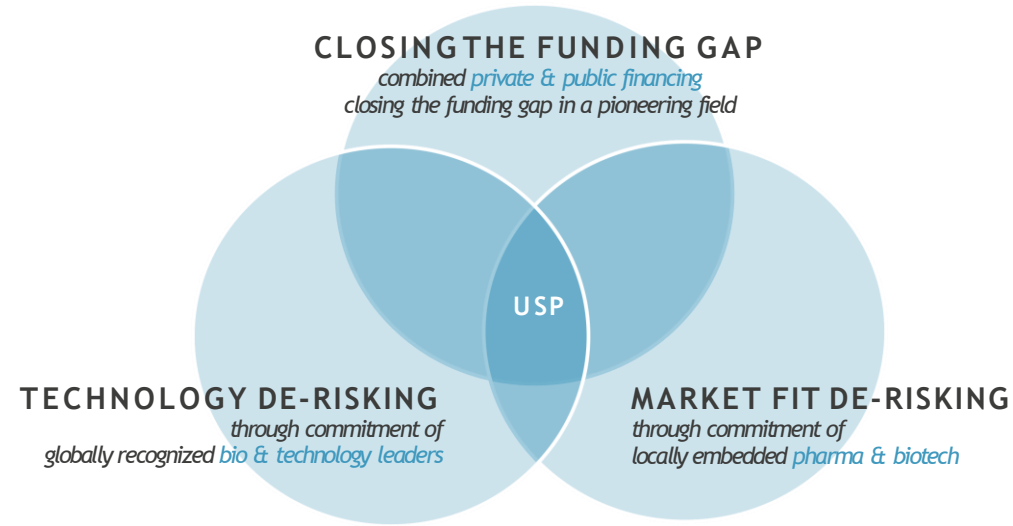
CLOSING THE FUNDING GAP
combined private & public financing
closing the funding gap in a pioneering field

USP

TECHNOLOGY DE-RISKING
through commitment of
globally recognized bio & technology leaders

MARKET FIT DE-RISKING
through commitment of
locally embedded pharma & biotech